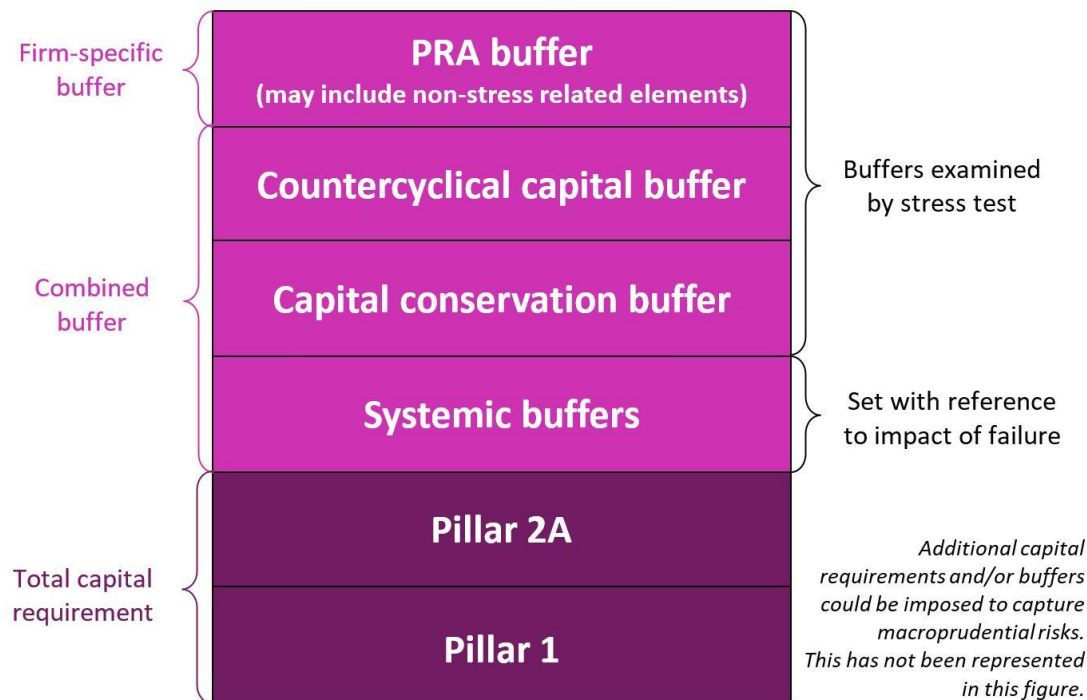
Firm-specific buffer

PRA buffer
(may include non-stress related elements)

Countercyclical capital buffer

Buffers examined by stress test

Combined buffer

Capital conservation buffer

Systemic buffers

Set with reference to impact of failure

Pillar 2A

Total capital requirement

Pillar 1

Additional capital requirements and/or buffers could be imposed to capture macroprudential risks. This has not been represented in this figure.